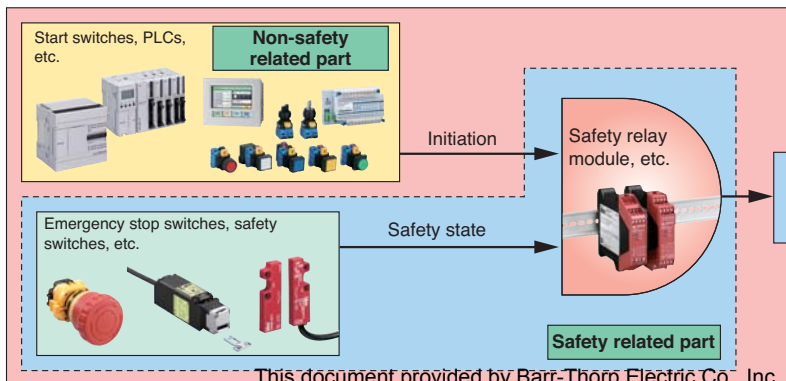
Start switches, PLCs, etc.

Non-safety related part

Initiation

Safety relay module, etc.

Emergency stop switches, safety switches, etc.

Safety state

Safety related part

This document provided by Barr-Thorp Electric Co., Inc.